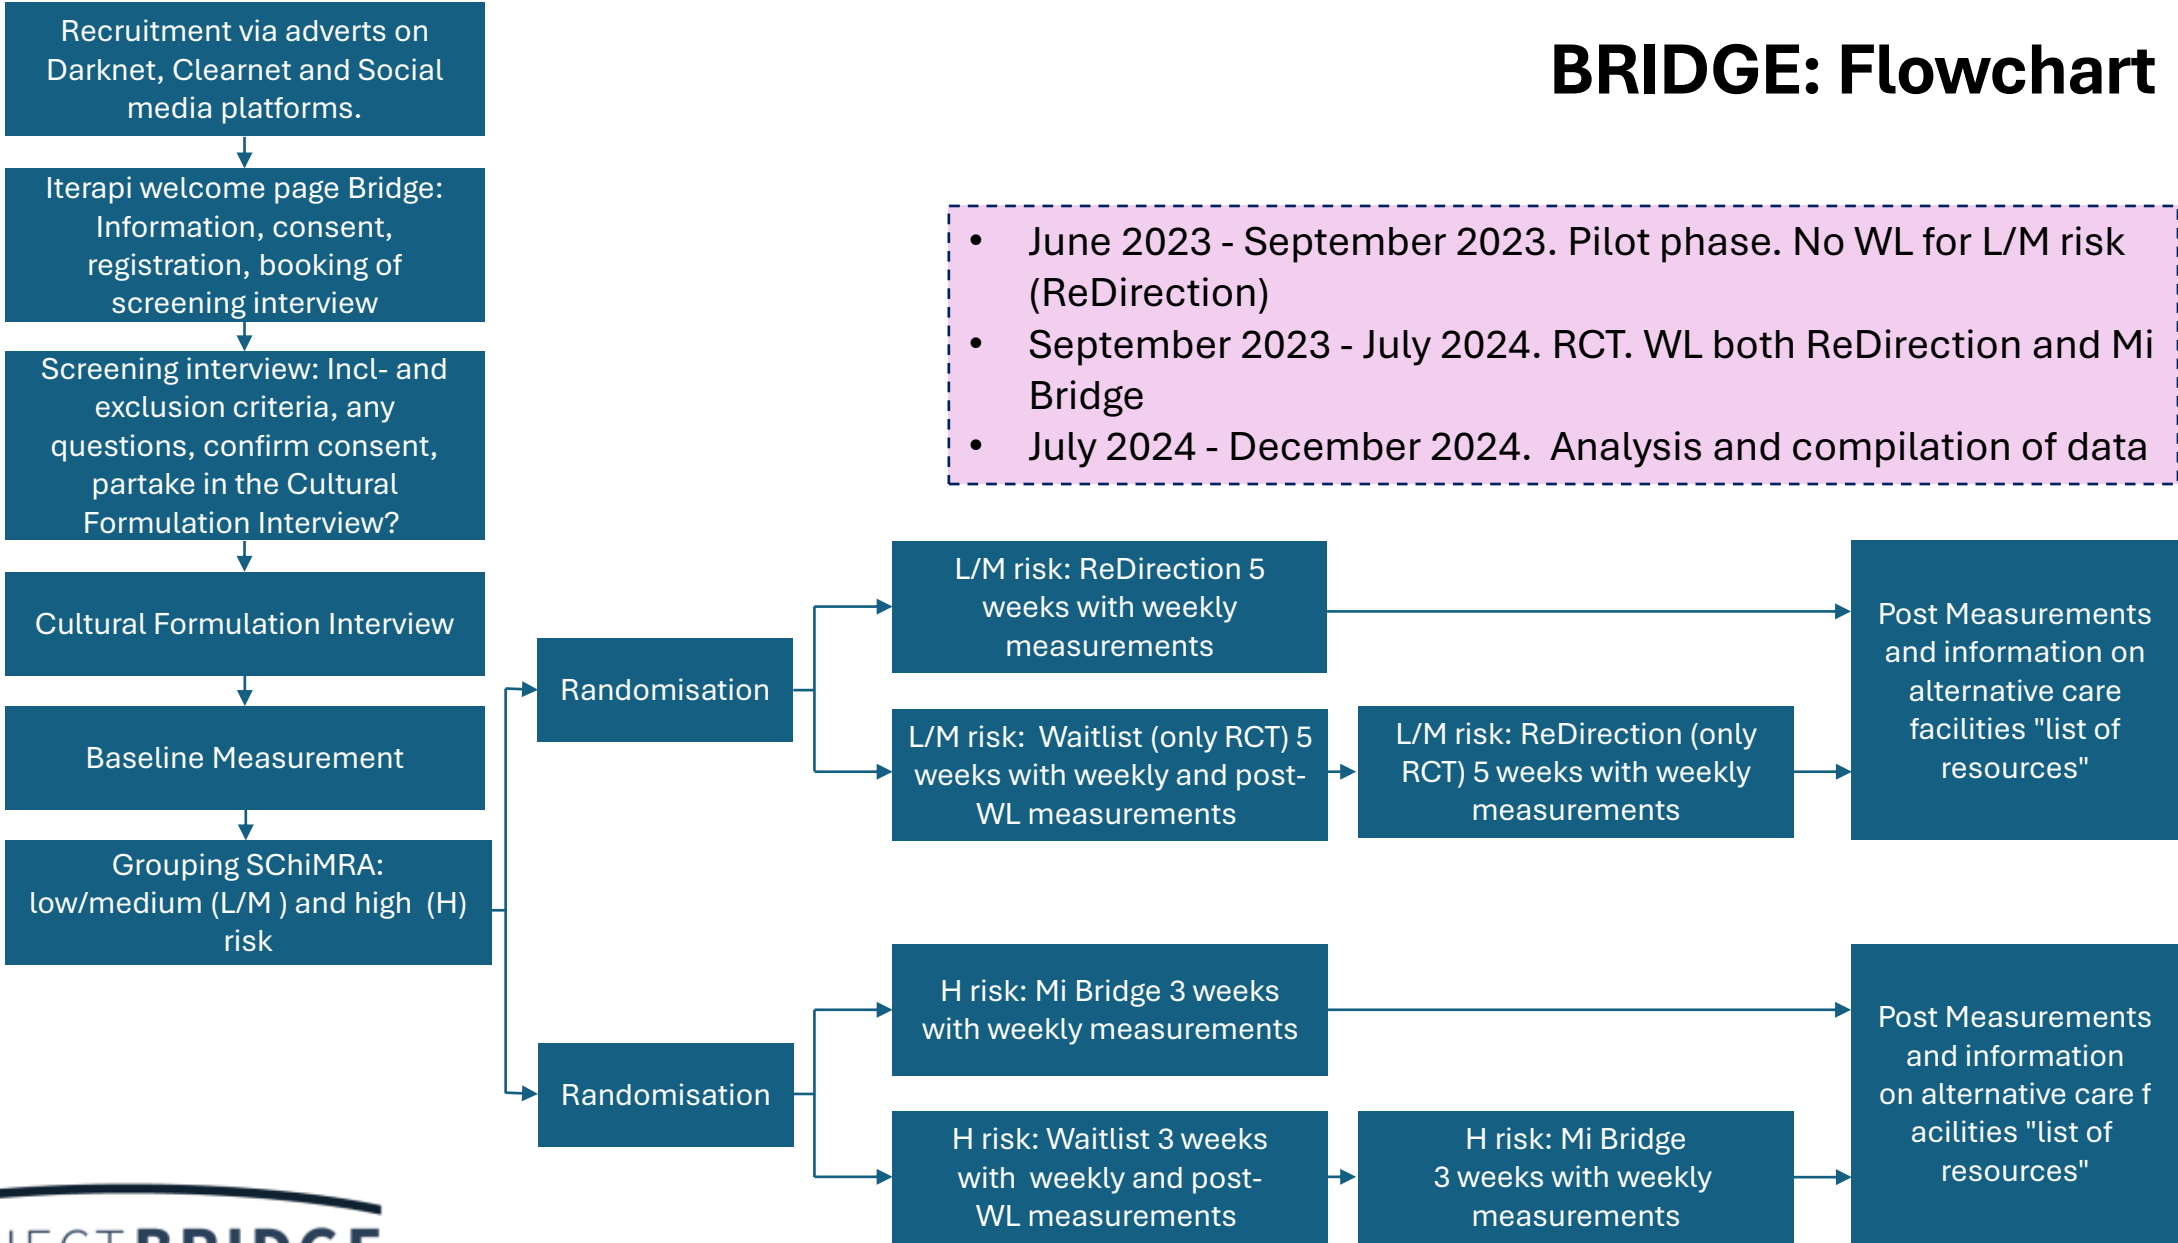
BRIDGE: Flowchart

Recruitment via adverts on Darknet, Clearnet and Social media platforms.

Iterapi welcome page Bridge: Information, consent, registration, booking of screening interview

Screening interview: Incl- and exclusion criteria, any questions, confirm consent, partake in the Cultural Formulation Interview?

Cultural Formulation Interview

Baseline Measurement

Grouping SChiMRA: low/medium (L/M ) and high (H) risk

- June 2023 - September 2023. Pilot phase. No WL for L/M risk (ReDirection)
- September 2023 - July 2024. RCT. WL both ReDirection and Mi Bridge
- July 2024 - December 2024. Analysis and compilation of data

Randomisation

L/M risk: ReDirection 5 weeks with weekly measurements

L/M risk: Waitlist (only RCT) 5 weeks with weekly and post-WL measurements

L/M risk: ReDirection (only RCT) 5 weeks with weekly measurements

Post Measurements and information on alternative care facilities "list of resources"

Randomisation

H risk: Mi Bridge 3 weeks with weekly measurements

H risk: Waitlist 3 weeks with weekly and post-WL measurements

H risk: Mi Bridge 3 weeks with weekly measurements

Post Measurements and information on alternative care f acilities "list of resources"

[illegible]ECT BRIDGE